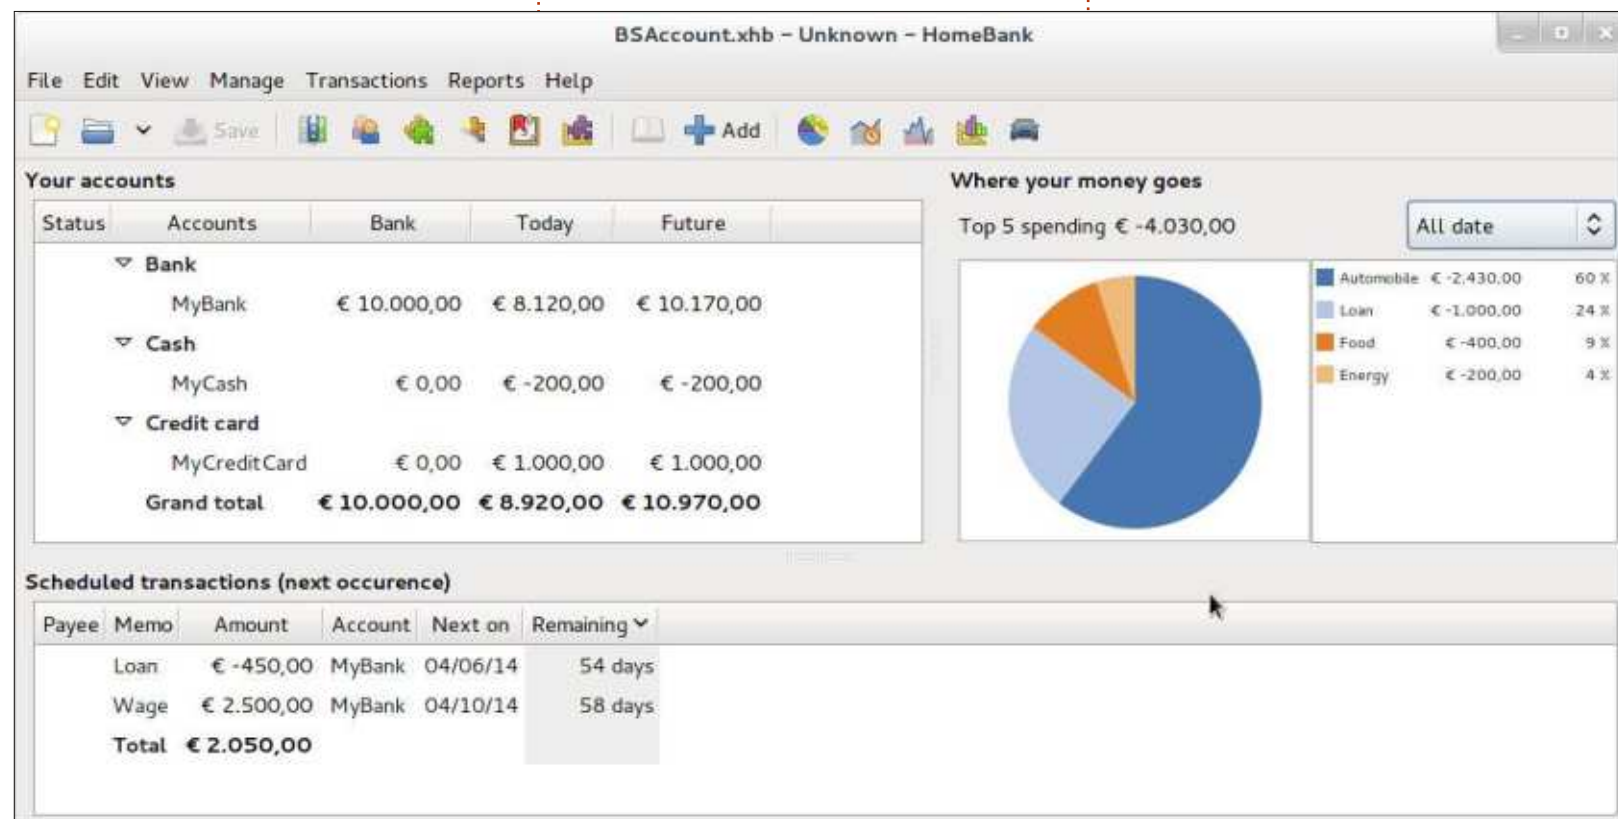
BSAccount.xhb – Unknown – HomeBank

File Edit View Manage Transactions Reports Help

Save Add

Your accounts

| Status | Accounts | Bank | Today | Future |
|---|---|---|---|---|
| | Bank | | | |
| | MyBank | € 10.000,00 | € 8.120,00 | € 10.170,00 |
| | Cash | | | |
| | MyCash | € 0,00 | € -200,00 | € -200,00 |
| | Credit card | | | |
| | MyCreditCard | € 0,00 | € 1.000,00 | € 1.000,00 |
| | Grand total | € 10.000,00 | € 8.920,00 | € 10.970,00 |

Where your money goes

Top 5 spending € -4.030,00

All date

| | | |
|---|---|---|
| Automobile | € -2.430,00 | 60 % |
| Loan | € -1.000,00 | 24 % |
| Food | € -400,00 | 9 % |
| Energy | € -200,00 | 4 % |

Scheduled transactions (next occurence)

| Payee | Memo | Amount | Account | Next on | Remaining |
|---|---|---|---|---|---|
| | Loan | € -450,00 | MyBank | 04/06/14 | 54 days |
| | Wage | € 2.500,00 | MyBank | 04/10/14 | 58 days |
| | Total | € 2.050,00 | | | |